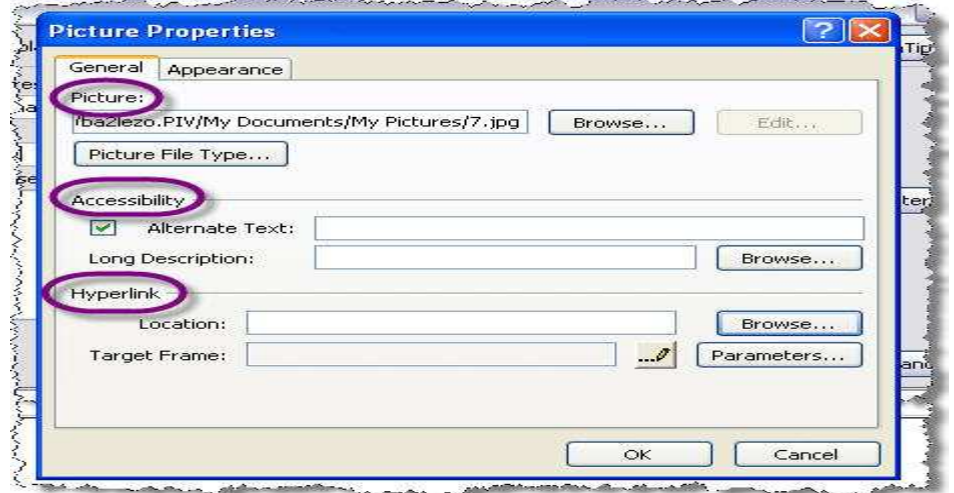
Picture Properties

General Appearance

Picture:

/bazlezo.PIV/My Documents/My Pictures/7.jpg Browse... Edit...

Picture File Type...

Accessibility

Alternate Text:

Long Description: Browse...

Hyperlink

Location: Browse...

Target Frame: Parameters...

OK Cancel